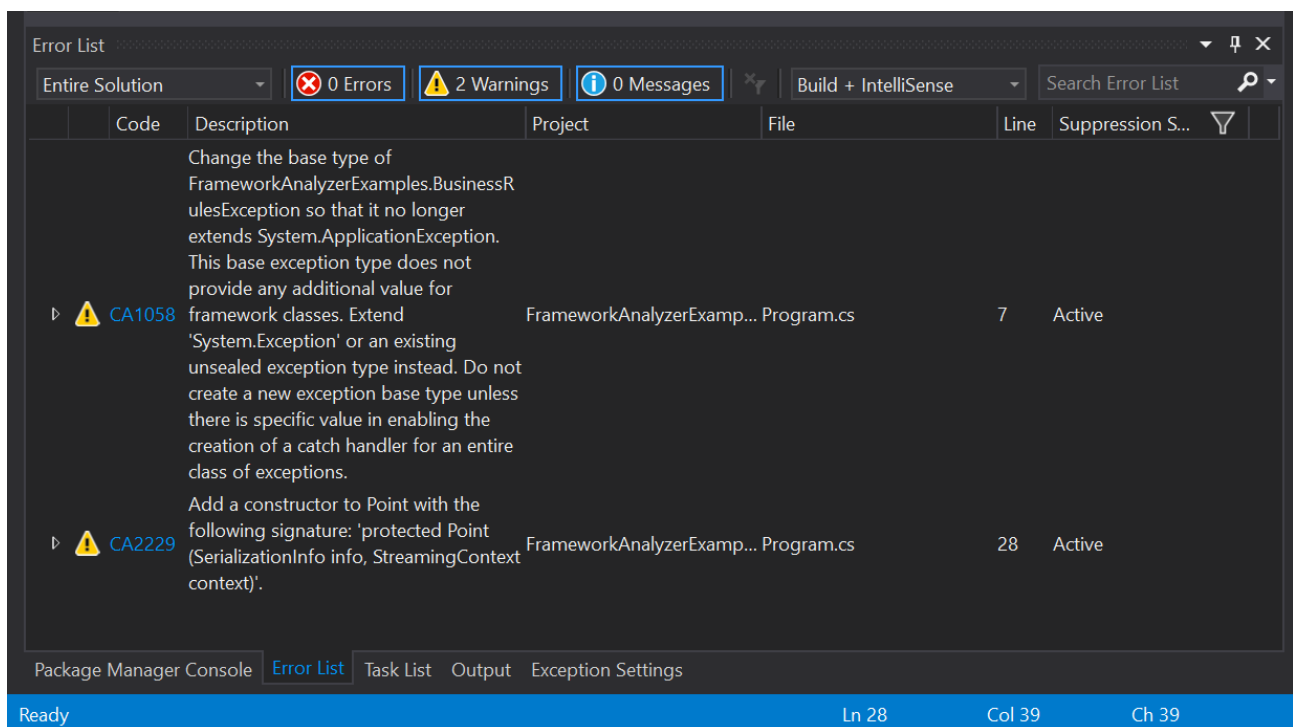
Error List

Entire Solution | 0 Errors | 2 Warnings | 0 Messages | Build + IntelliSense | Search Error List

| Code | Description | Project | File | Line | Suppression S... |
|---|---|---|---|---|---|
| CA1058 | Change the base type of FrameworkAnalyzerExamples.BusinessRulesException so that it no longer extends System.ApplicationException. This base exception type does not provide any additional value for framework classes. Extend 'System.Exception' or an existing unsealed exception type instead. Do not create a new exception base type unless there is specific value in enabling the creation of a catch handler for an entire class of exceptions. | FrameworkAnalyzerExamp... | Program.cs | 7 | Active |
| CA2229 | Add a constructor to Point with the following signature: 'protected Point (SerializationInfo info, StreamingContext context)'. | FrameworkAnalyzerExamp... | Program.cs | 28 | Active |

Package Manager Console | Error List | Task List | Output | Exception Settings

Ready | Ln 28 | Col 39 | Ch 39